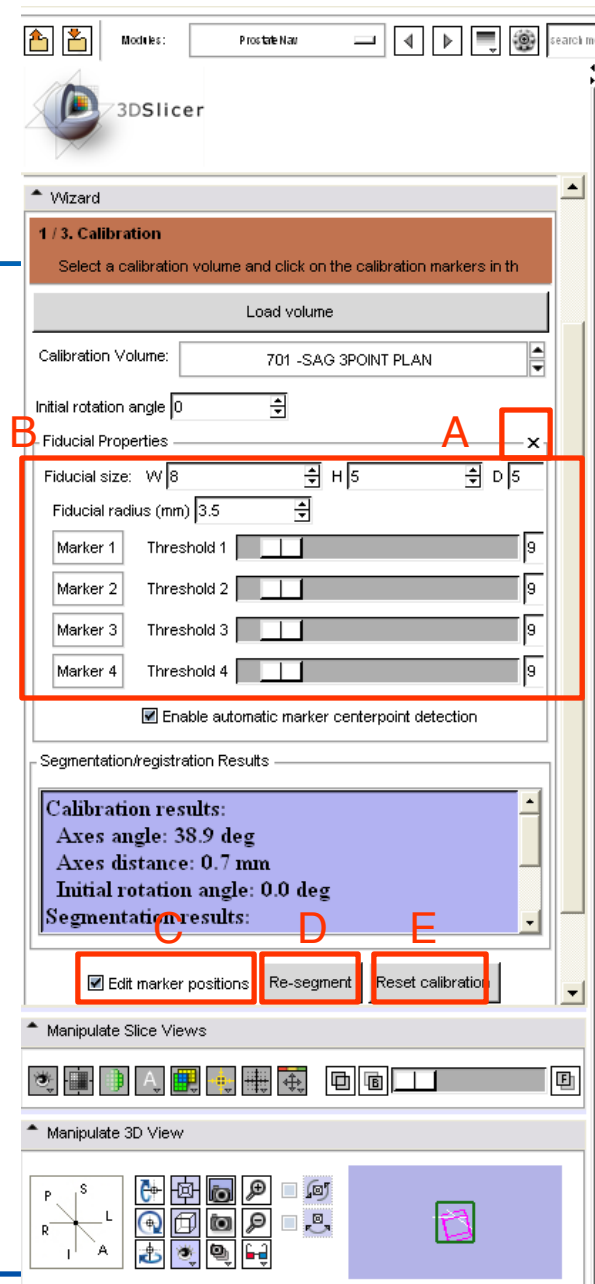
Modules: ProstateNav

search m

3DSlicer

Wizard

1 / 3. Calibration

Select a calibration volume and click on the calibration markers in th

Load volume

Calibration Volume: 701 -SAG 3POINT PLAN

Initial rotation angle 0

B

Fiducial Properties

A

×

Fiducial size: W 8 H 5 D 5

Fiducial radius (mm) 3.5

Marker 1 Threshold 1 9

Marker 2 Threshold 2 9

Marker 3 Threshold 3 9

Marker 4 Threshold 4 9

Enable automatic marker centerpoint detection

Segmentation/registration Results

Calibration results:
Axes angle: 38.9 deg
Axes distance: 0.7 mm
Initial rotation angle: 0.0 deg
Segmentation results:

C D E

Edit marker positions Re-segment Reset calibration

Manipulate Slice Views

A

F

Manipulate 3D View

P S
R L
I A